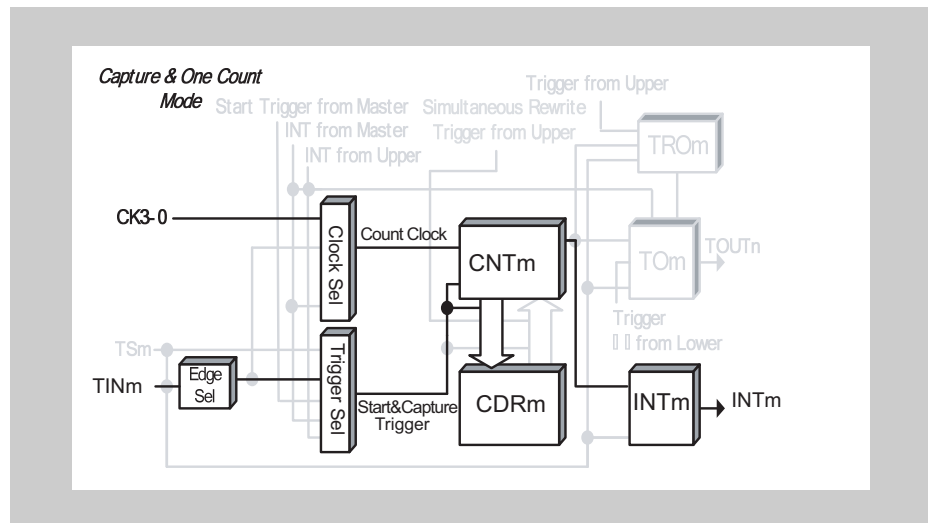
Capture & One Count Mode

Start Trigger from Master
INT from Master
INT from Upper
Simultaneous Rewrite Trigger from Upper
Trigger from Upper

TROm

CK3-0

Clock Sel

Count Clock

CNTm

TOm

TOUTn

Trigger
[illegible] from Lower

TSm

TINm

Edge Sel

Trigger Sel

Start&Capture Trigger

CDRm

INTm

INTm